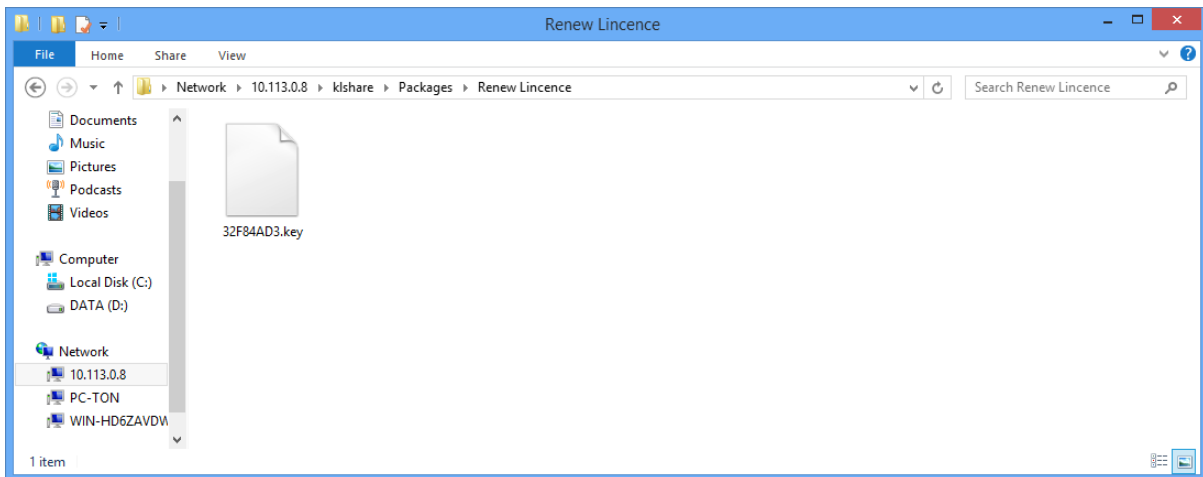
Renew Lincence

File
Home
Share
View

Network ▸ 10.113.0.8 ▸ klshare ▸ Packages ▸ Renew Lincence

Search Renew Lincence

Documents
Music
Pictures
Podcasts
Videos

Computer
Local Disk (C:)
DATA (D:)

Network
10.113.0.8
PC-TON
WIN-HD6ZAVDW

32F84AD3.key

1 item